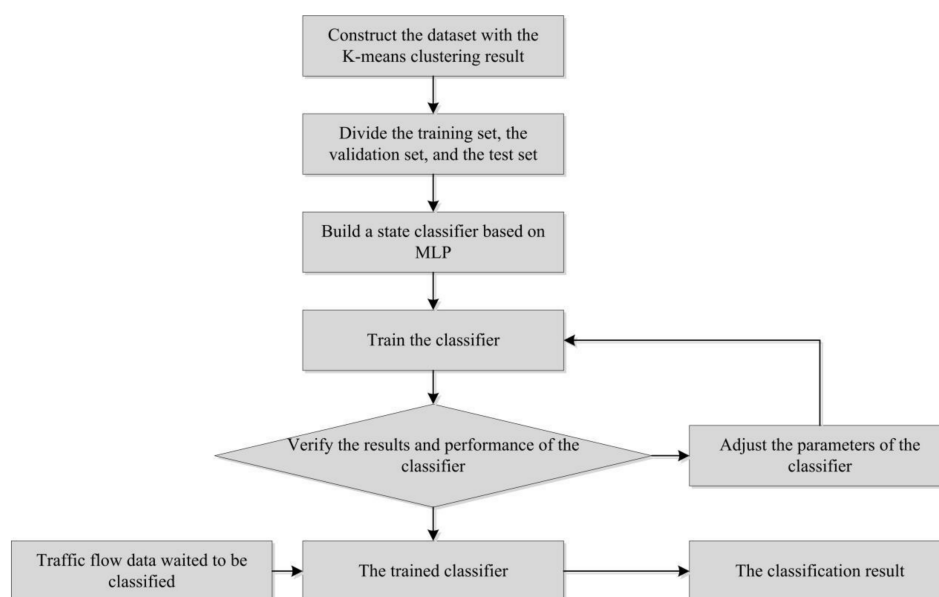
Construct the dataset with the K-means clustering result

Divide the training set, the validation set, and the test set

Build a state classifier based on MLP

Train the classifier

Verify the results and performance of the classifier

Adjust the parameters of the classifier

Traffic flow data waited to be classified

The trained classifier

The classification result